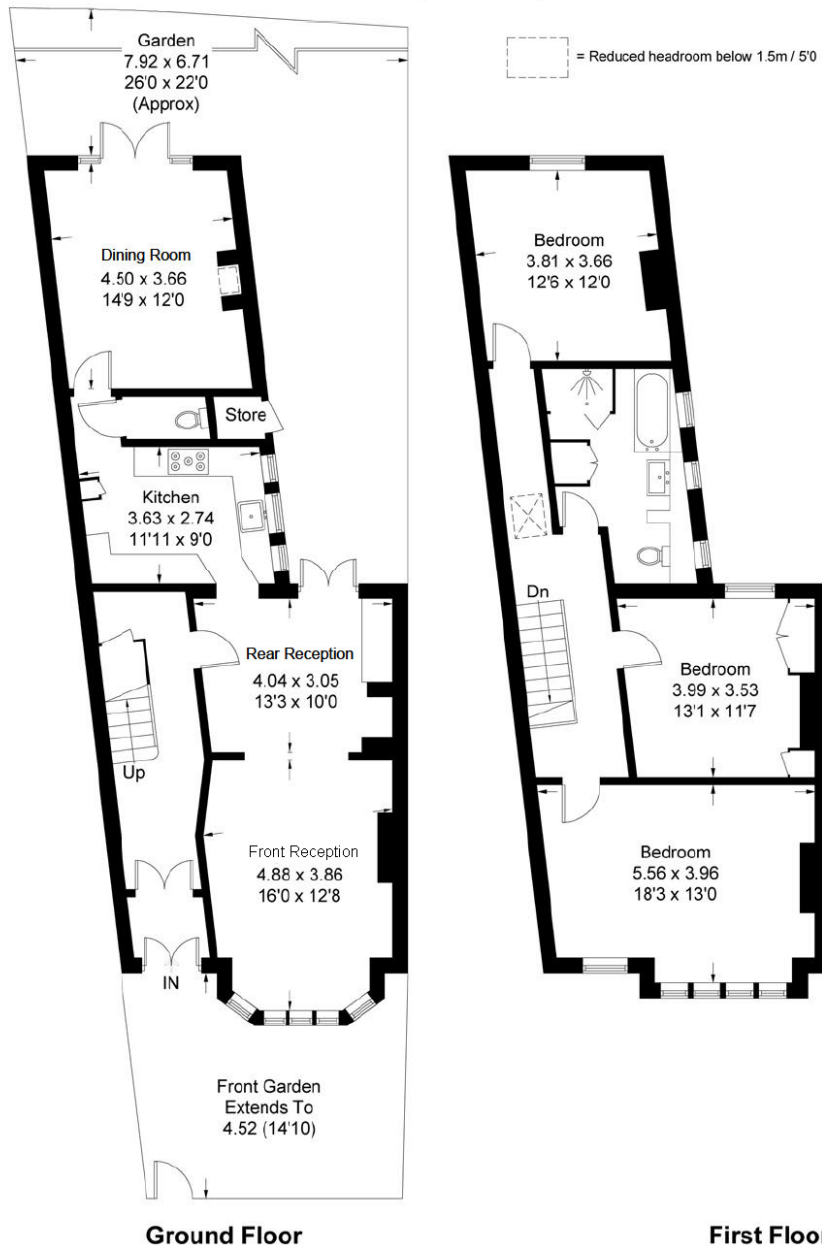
Garden
7.92 x 6.71
26'0 x 22'0
(Approx)

= Reduced headroom below 1.5m / 5'0

Dining Room
4.50 x 3.66
14'9 x 12'0

Store

Kitchen
3.63 x 2.74
11'11 x 9'0

Rear Reception
4.04 x 3.05
13'3 x 10'0

Up

Front Reception
4.88 x 3.86
16'0 x 12'8

IN

Front Garden
Extends To
4.52 (14'10)

Bedroom
3.81 x 3.66
12'6 x 12'0

Dn

Bedroom
3.99 x 3.53
13'1 x 11'7

Bedroom
5.56 x 3.96
18'3 x 13'0

Ground Floor

First Floo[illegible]